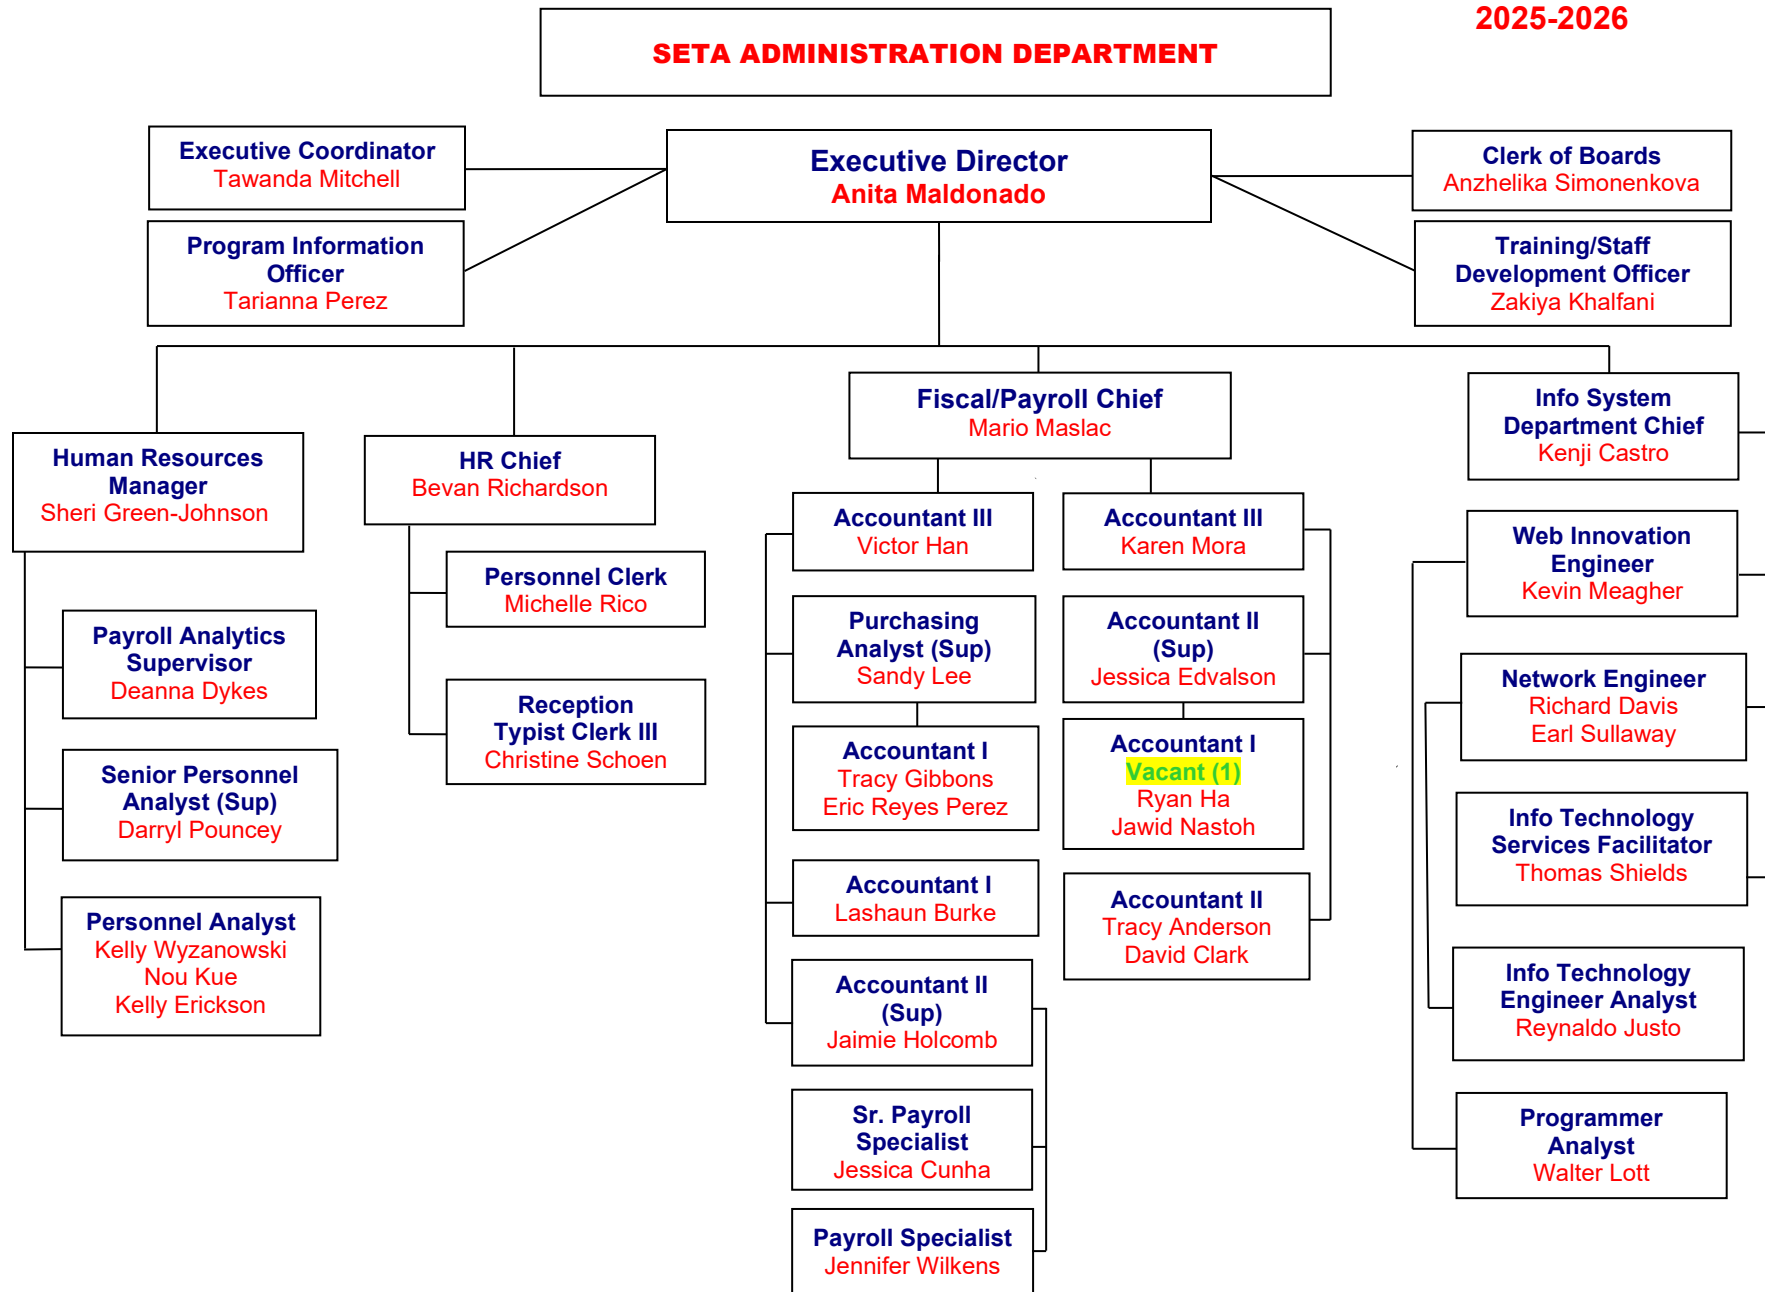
2025-2026

SETA ADMINISTRATION DEPARTMENT

Executive Coordinator
Tawanda Mitchell

Program Information Officer
Tarianna Perez

Executive Director
Anita Maldonado

Clerk of Boards
Anzhelika Simonenkova

Training/Staff Development Officer
Zakiya Khalfani

Human Resources Manager
Sheri Green-Johnson

Payroll Analytics Supervisor
Deanna Dykes

Senior Personnel Analyst (Sup)
Darryl Pouncey

Personnel Analyst
Kelly Wyzanowski
Nou Kue
Kelly Erickson

HR Chief
Bevan Richardson

Personnel Clerk
Michelle Rico

Reception Typist Clerk III
Christine Schoen

Fiscal/Payroll Chief
Mario Maslac

Accountant III
Victor Han

Purchasing Analyst (Sup)
Sandy Lee

Accountant I
Tracy Gibbons
Eric Reyes Perez

Accountant I
Lashaun Burke

Accountant II (Sup)
Jaimie Holcomb

Sr. Payroll Specialist
Jessica Cunha

Payroll Specialist
Jennifer Wilkens

Accountant III
Karen Mora

Accountant II (Sup)
Jessica Edvalson

Accountant I
Vacant (1)
Ryan Ha
Jawid Nastoh

Accountant II
Tracy Anderson
David Clark

Info System Department Chief
Kenji Castro

Web Innovation Engineer
Kevin Meagher

Network Engineer
Richard Davis
Earl Sullaway

Info Technology Services Facilitator
Thomas Shields

Info Technology Engineer Analyst
Reynaldo Justo

Programmer Analyst
Walter Lott